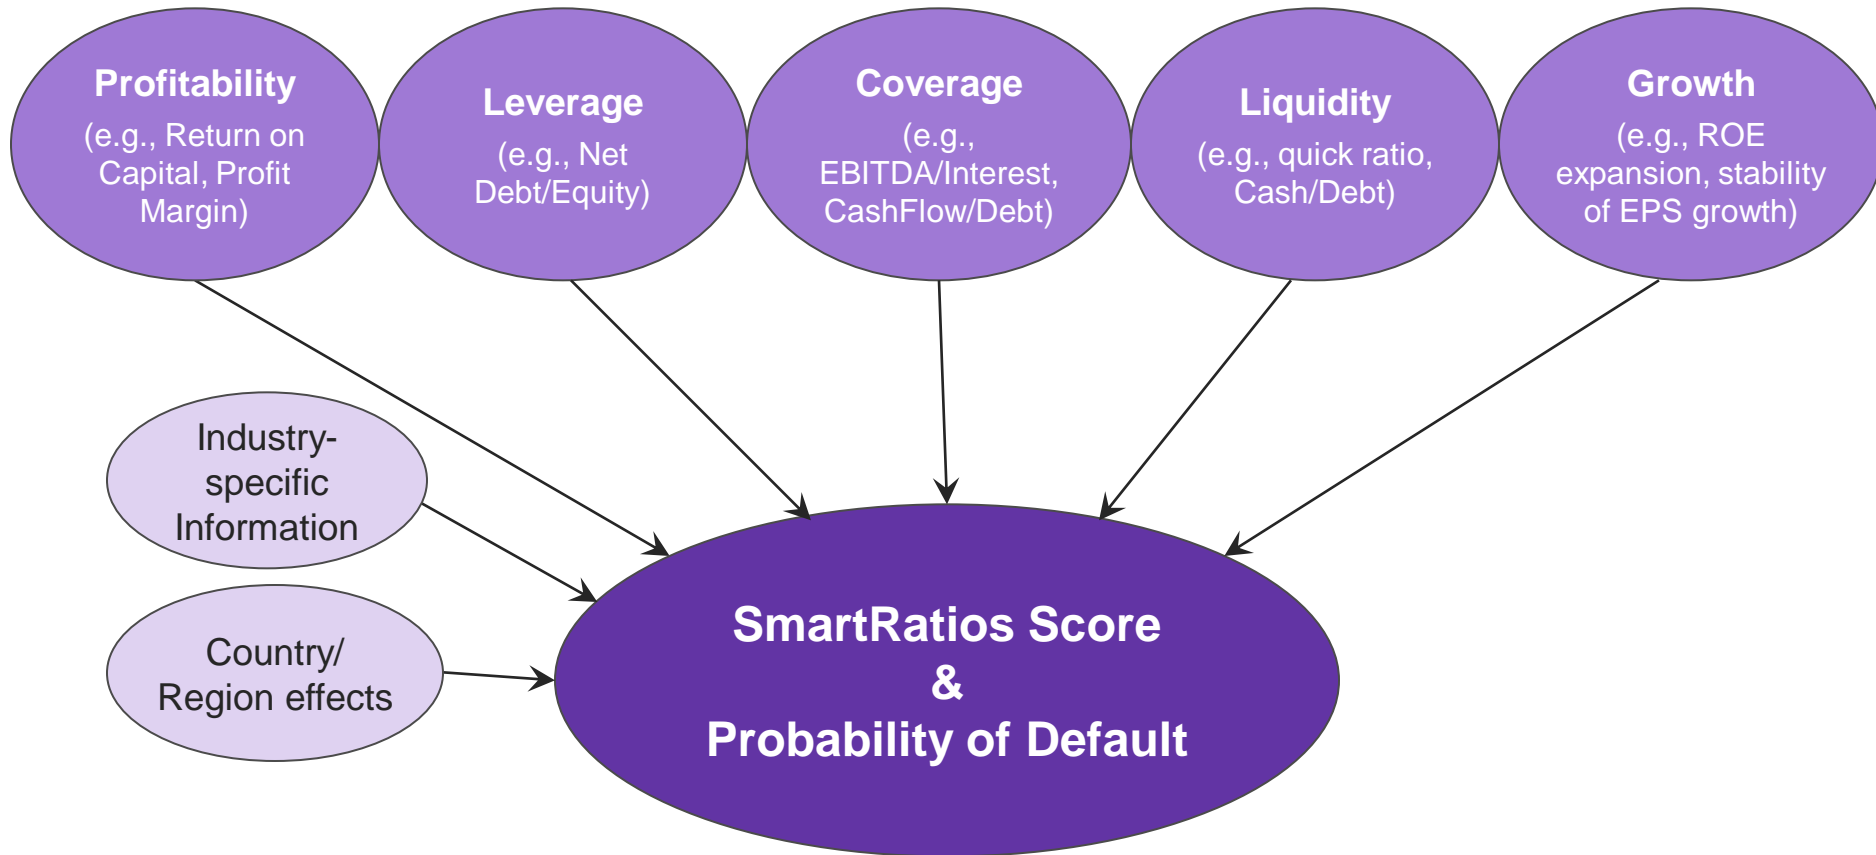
Profitability
(e.g., Return on Capital, Profit Margin)

Leverage
(e.g., Net Debt/Equity)

Coverage
(e.g., EBITDA/Interest, CashFlow/Debt)

Liquidity
(e.g., quick ratio, Cash/Debt)

Growth
(e.g., ROE expansion, stability of EPS growth)

Industry-specific Information

Country/ Region effects

SmartRatios Score
&
Probability of Default